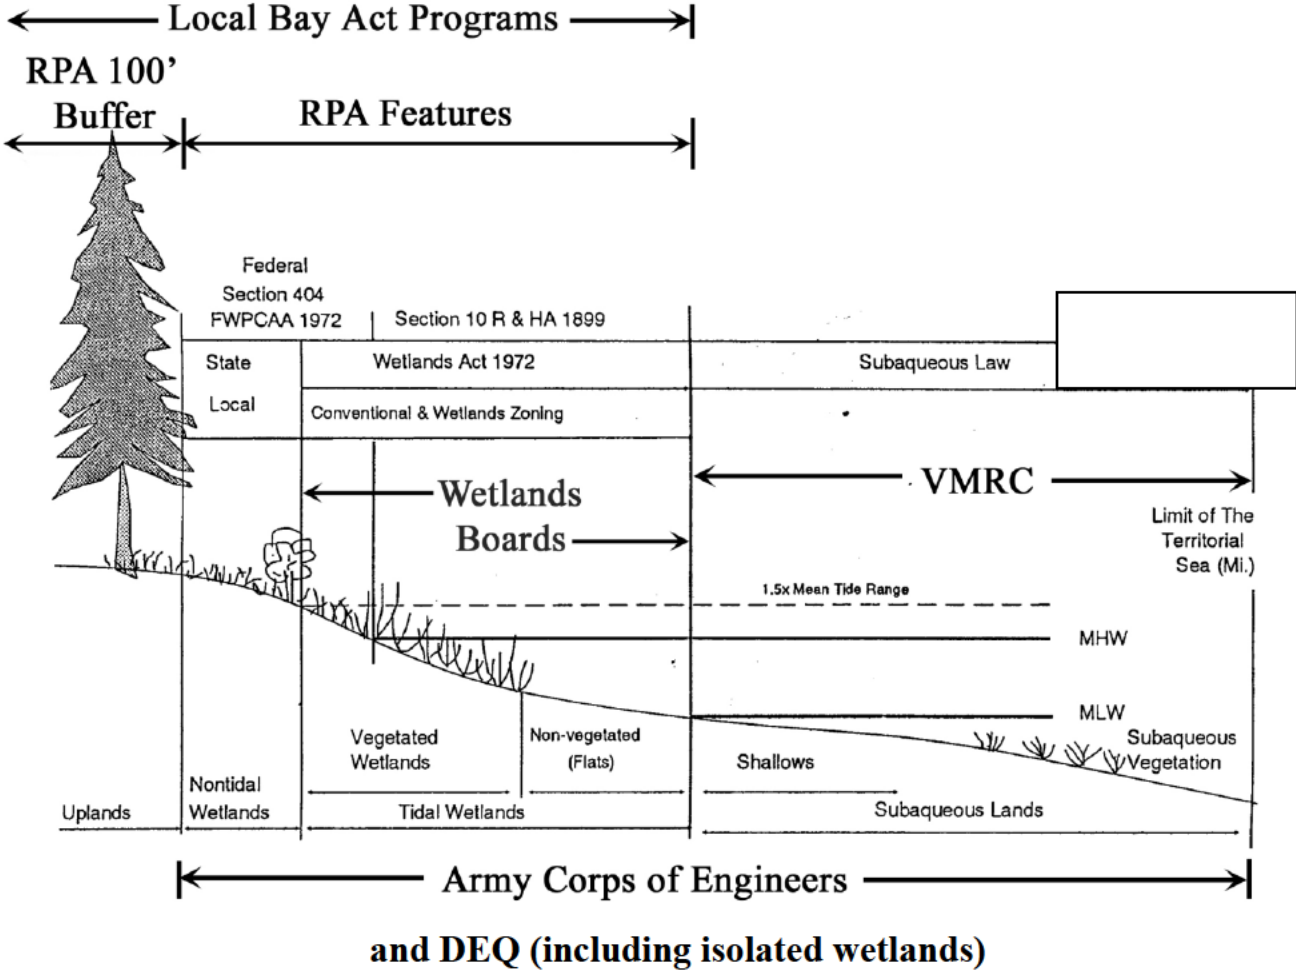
Local Bay Act Programs

RPA 100' Buffer

RPA Features

Federal
Section 404
FWPCAA 1972

Section 10 R & HA 1899

State

Wetlands Act 1972

Subaqueous Law

Local

Conventional & Wetlands Zoning

Wetlands Boards

VMRC

Limit of The Territorial Sea (Mi.)

1.5x Mean Tide Range

MHW

MLW

Vegetated Wetlands

Non-vegetated (Flats)

Shallows

Subaqueous Vegetation

Uplands

Nontidal Wetlands

Tidal Wetlands

Subaqueous Lands

Army Corps of Engineers

and DEQ (including isolated wetlands)